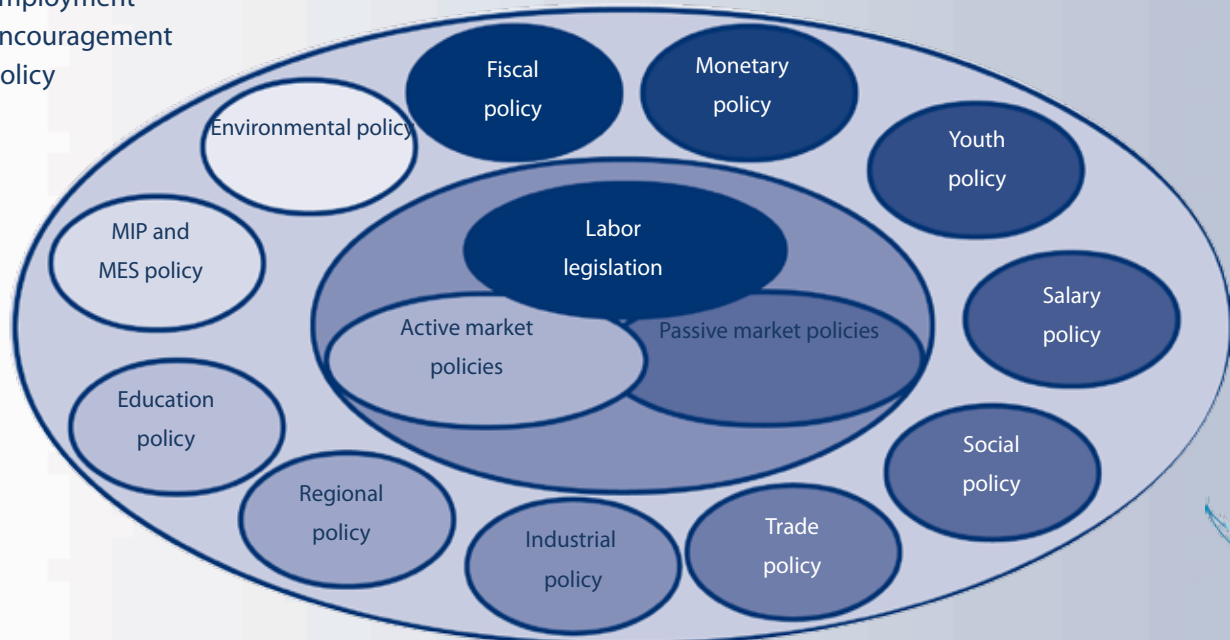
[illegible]mployment
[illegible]ncouragement
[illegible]olicy

Fiscal policy

Monetary policy

Environmental policy

Youth policy

MIP and MES policy

Labor legislation

Salary policy

Active market policies

Passive market policies

Education policy

Social policy

Regional policy

Industrial policy

Trade policy